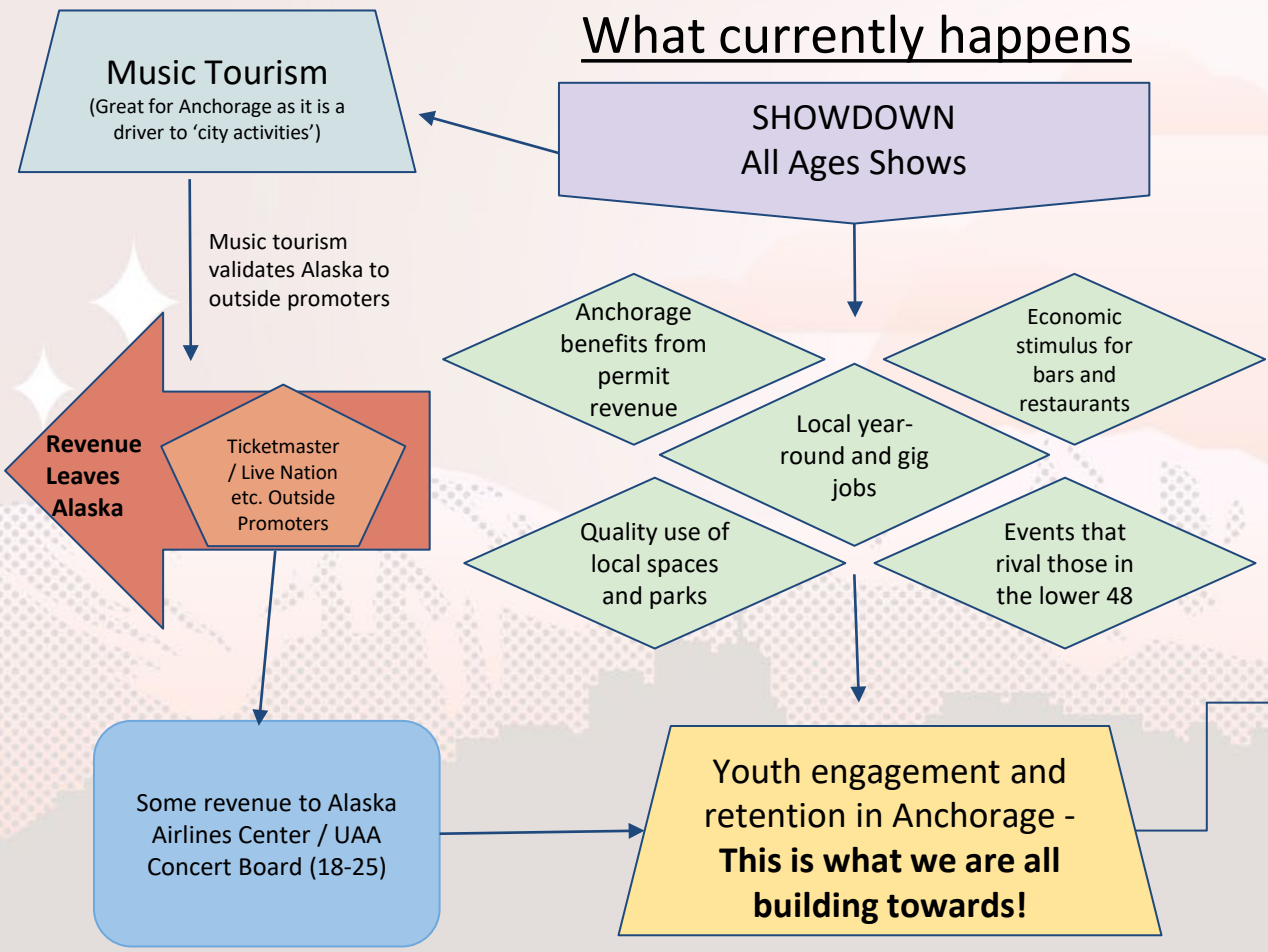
What currently happens

Music Tourism
(Great for Anchorage as it is a driver to 'city activities')

SHOWDOWN
All Ages Shows

Music tourism validates Alaska to outside promoters

Anchorage benefits from permit revenue

Economic stimulus for bars and restaurants

Local year-round and gig jobs

Revenue Leaves Alaska

Ticketmaster / Live Nation etc. Outside Promoters

Quality use of local spaces and parks

Events that rival those in the lower 48

Some revenue to Alaska Airlines Center / UAA Concert Board (18-25)

Youth engagement and retention in Anchorage - **This is what we are all building towards!**